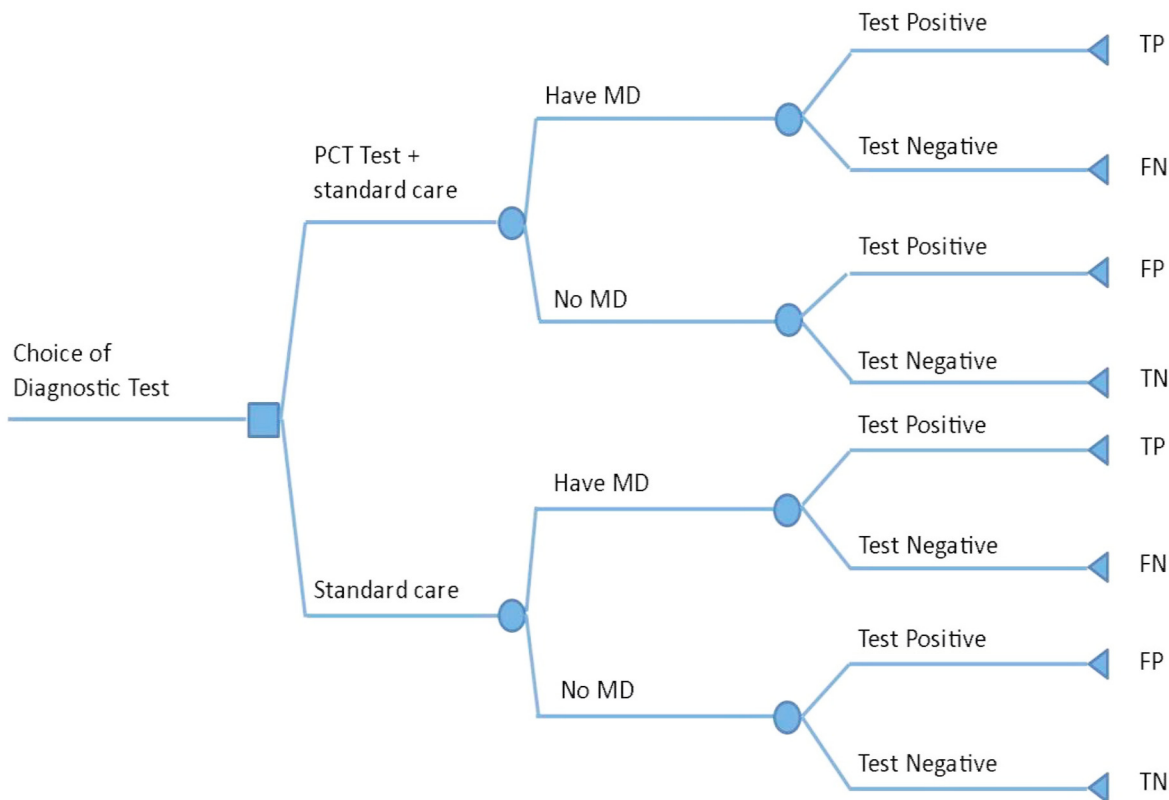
Choice of Diagnostic Test

PCT Test + standard care

Have MD

Test Positive

TP

Test Negative

FN

No MD

Test Positive

FP

Test Negative

TN

Standard care

Have MD

Test Positive

TP

Test Negative

FN

No MD

Test Positive

FP

Test Negative

TN